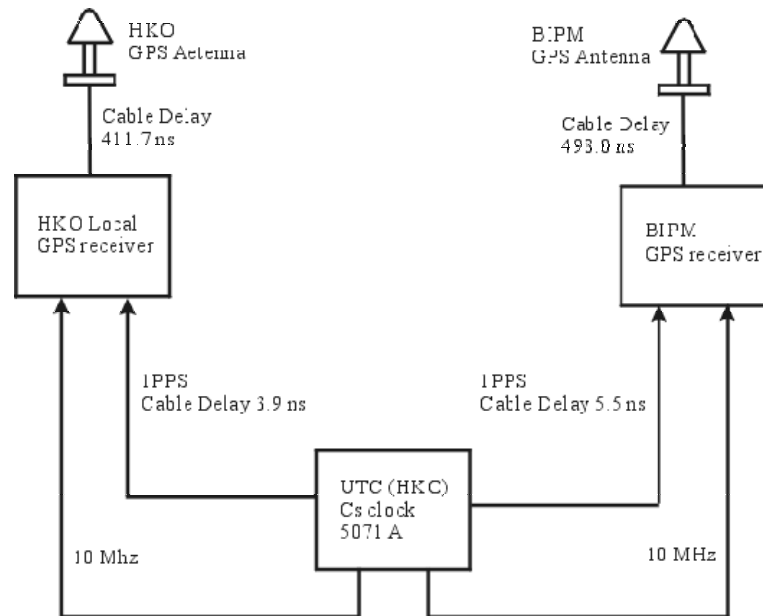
HKO
GPS Aetenna

Cable Delay
411.7ns

HKO Local
GPS receiver

BIPM
GPS Antenna

Cable Delay
493.0 ns

BIPM
GPS receiver

1PPS
Cable Delay 3.9 ns

1PPS
Cable Delay 5.5 ns

UTC (HKC)
Cs clock
5071 A

10 Mhz

10 MHz